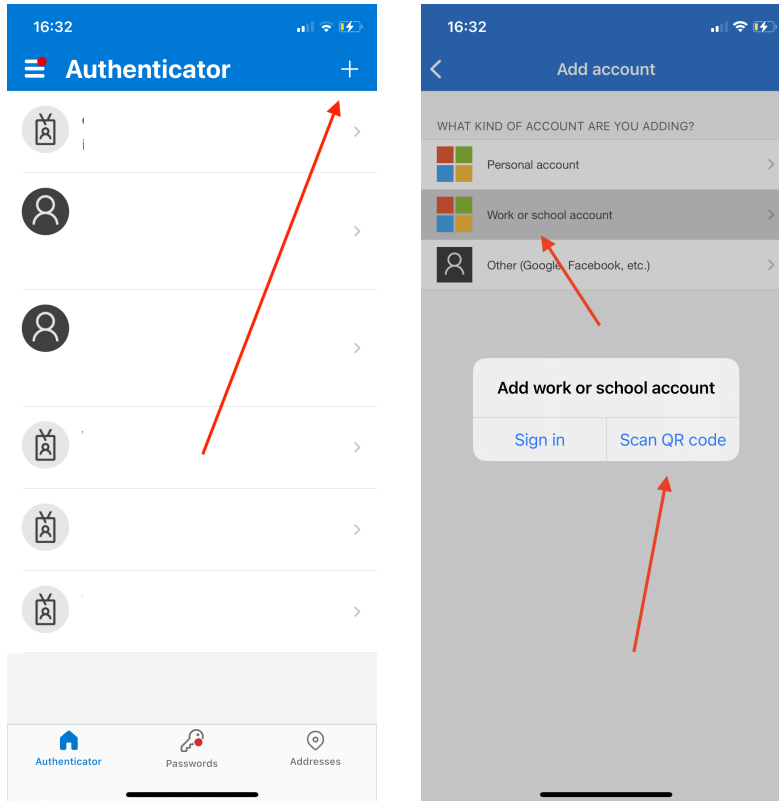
16:32

Authenticator

+

Authenticator

Passwords

Addresses

16:32

Add account

WHAT KIND OF ACCOUNT ARE YOU ADDING?

Personal account

Work or school account

Other (Google, Facebook, etc.)

Add work or school account

Sign in

Scan QR code